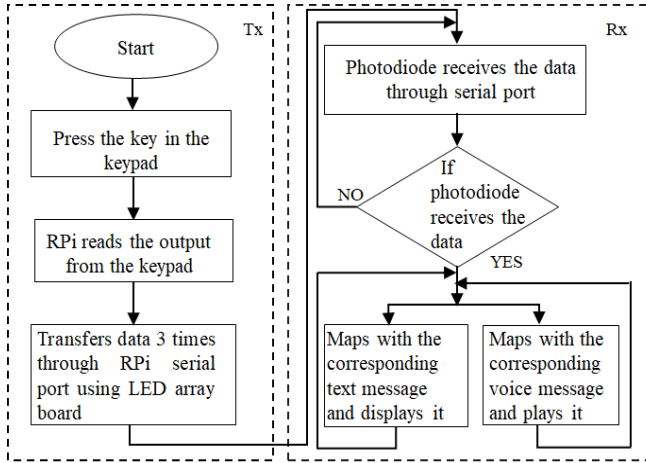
Tx

Start

Press the key in the keypad

RPi reads the output from the keypad

Transfers data 3 times through RPi serial port using LED array board

Rx

Photodiode receives the data through serial port

If photodiode receives the data

NO

YES

Maps with the corresponding text message and displays it

Maps with the corresponding voice message and plays it